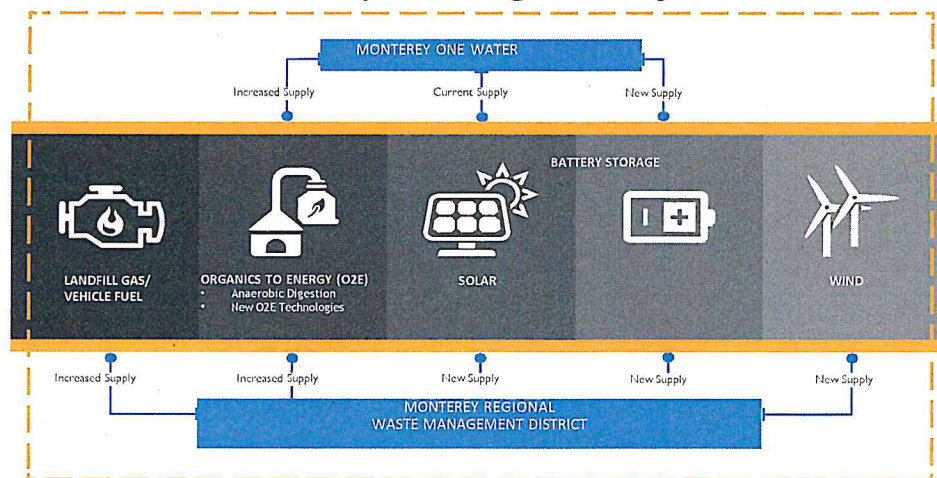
MONTEREY ONE WATER

Increased Supply

Current Supply

New Supply

BATTERY STORAGE

LANDFILL GAS/ VEHICLE FUEL

ORGANICS TO ENERGY (O2E)
• Anaerobic Digestion
• New O2E Technologies

SOLAR

WIND

Increased Supply

Increased Supply

New Supply

New Supply

New Supply

MONTEREY REGIONAL WASTE MANAGEMENT DISTRICT